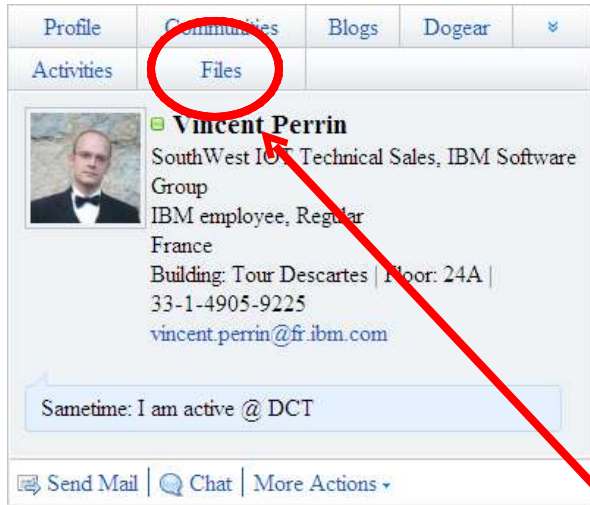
Profile | Communities | Blogs | Dogear | »
Activities | Files

Vincent Perrin
SouthWest IOT Technical Sales, IBM Software Group
IBM employee, Regular
France
Building: Tour Descartes | Floor: 24A |
33-1-4905-9225
vincent.perrin@fr.ibm.com

Sametime: I am active @ DCT

Send Mail | Chat | More Actions